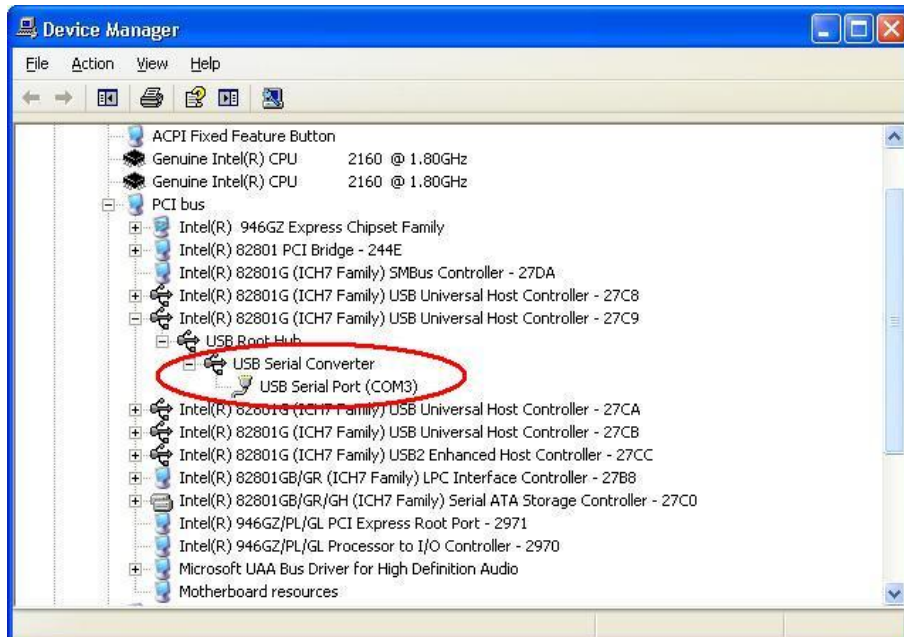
Device Manager

File Action View Help

ACPI Fixed Feature Button
Genuine Intel(R) CPU 2160 @ 1.80GHz
Genuine Intel(R) CPU 2160 @ 1.80GHz
PCI bus
Intel(R) 946GZ Express Chipset Family
Intel(R) 82801 PCI Bridge - 244E
Intel(R) 82801G (ICH7 Family) SMBus Controller - 27DA
Intel(R) 82801G (ICH7 Family) USB Universal Host Controller - 27C8
Intel(R) 82801G (ICH7 Family) USB Universal Host Controller - 27C9
USB Root Hub
USB Serial Converter
USB Serial Port (COM3)
Intel(R) 82801G (ICH7 Family) USB Universal Host Controller - 27CA
Intel(R) 82801G (ICH7 Family) USB Universal Host Controller - 27CB
Intel(R) 82801G (ICH7 Family) USB2 Enhanced Host Controller - 27CC
Intel(R) 82801GB/GR (ICH7 Family) LPC Interface Controller - 27B8
Intel(R) 82801GB/GR/GH (ICH7 Family) Serial ATA Storage Controller - 27C0
Intel(R) 946GZ/PL/GL PCI Express Root Port - 2971
Intel(R) 946GZ/PL/GL Processor to I/O Controller - 2970
Microsoft UAA Bus Driver for High Definition Audio
Motherboard resources